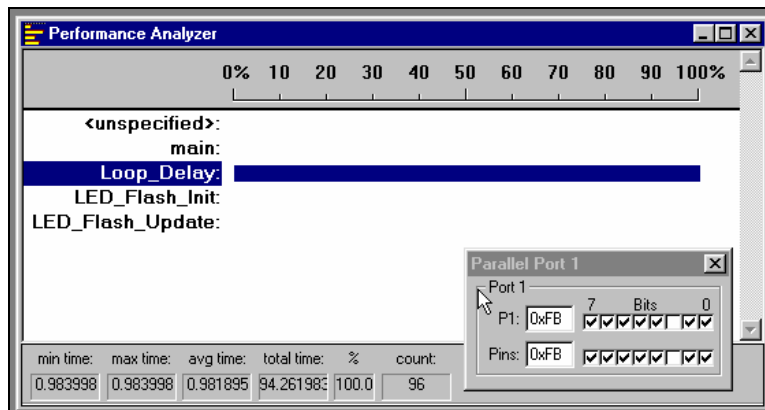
Performance Analyzer

0% 10 20 30 40 50 60 70 80 90 100%

<unspecified>:
main:
Loop_Delay:
LED_Flash_Init:
LED_Flash_Update:

Parallel Port 1

Port 1

7 Bits 0

P1: 0xFB

Pins: 0xFB

| min time: | max time: | avg time: | total time: | % | count: |
|---|---|---|---|---|---|
| 0.983998 | 0.983998 | 0.981895 | 94.261983 | 100.0 | 96 |